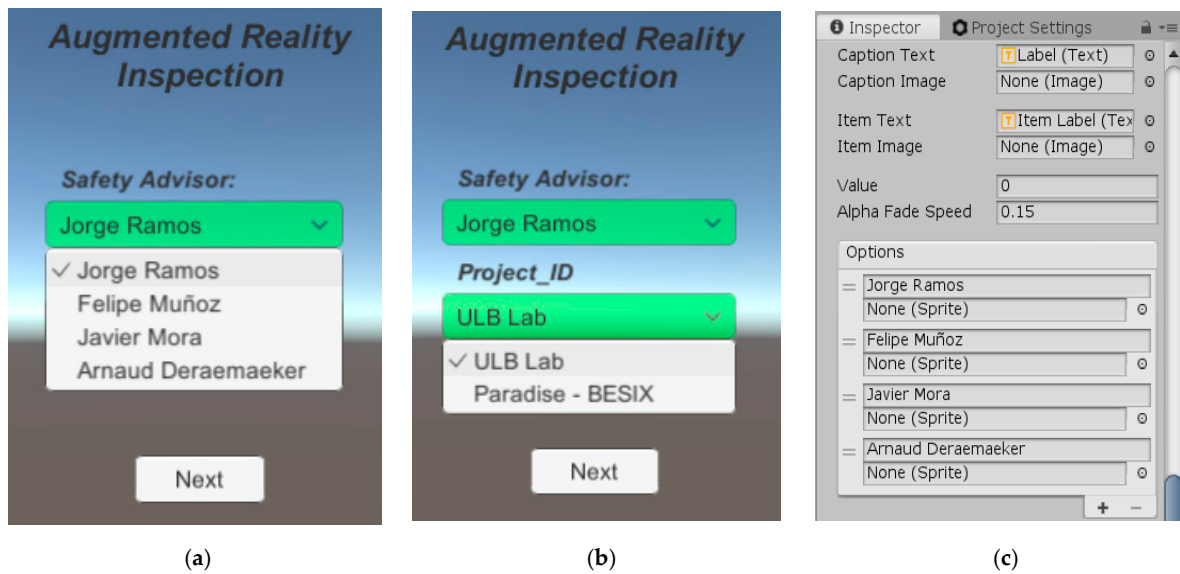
Augmented Reality Inspection

Safety Advisor:

Jorge Ramos

✓ Jorge Ramos
Felipe Muñoz
Javier Mora
Arnaud Deraemaeker

Next

(a)

Augmented Reality Inspection

Safety Advisor:

Jorge Ramos

Project_ID

ULB Lab

✓ ULB Lab
Paradise - BESIX

Next

(b)

Inspector | Project Settings

| | |
|---|---|
| Caption Text | Label (Text) |
| Caption Image | None (Image) |
| Item Text | Item Label (Tex |
| Item Image | None (Image) |
| Value | 0 |
| Alpha Fade Speed | 0.15 |

Options

Jorge Ramos
None (Sprite)
Felipe Muñoz
None (Sprite)
Javier Mora
None (Sprite)
Arnaud Deraemaeker
None (Sprite)

+ −

(c)